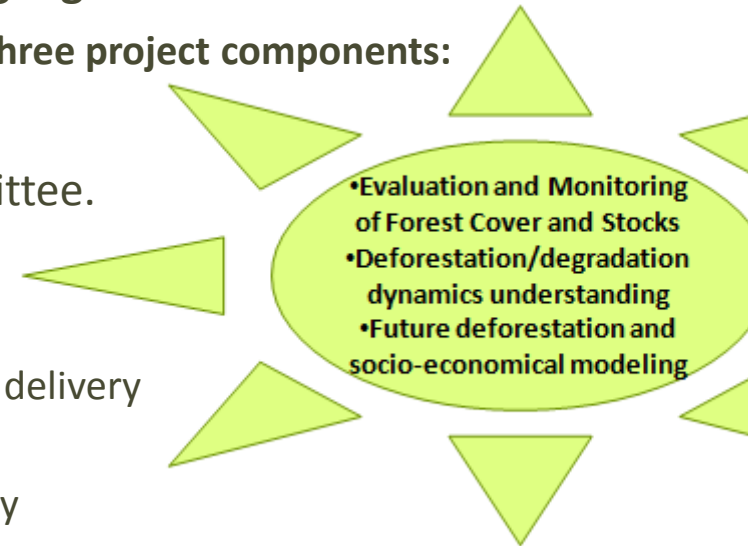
hree project components:

ittee.

delivery

y

•Evaluation and Monitoring of Forest Cover and Stocks
•Deforestation/degradation dynamics understanding
•Future deforestation and socio-economical modeling